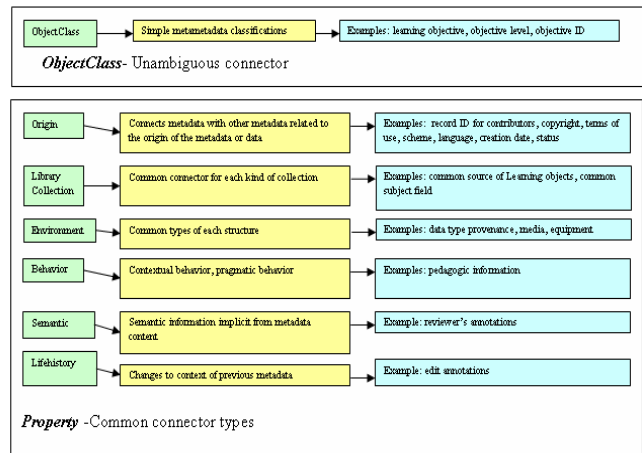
ObjectClass

Simple metametadata classifications

Examples: learning objective, objective level, objective ID

*ObjectClass*- Unambiguous connector

Origin

Connects metadata with other metadata related to the origin of the metadata or data

Examples: record ID for contributors, copyright, terms of use, scheme, language, creation date, status

Library Collection

Common connector for each kind of collection

Examples: common source of Learning objects, common subject field

Environment

Common types of each structure

Examples: data type provenance, media, equipment

Behavior

Contextual behavior, pragmatic behavior

Examples: pedagogic information

Semantic

Semantic information implicit from metadata content

Example: reviewer's annotations

Lifehistory

Changes to context of previous metadata

Example: edit annotations

*Property* -Common connector types